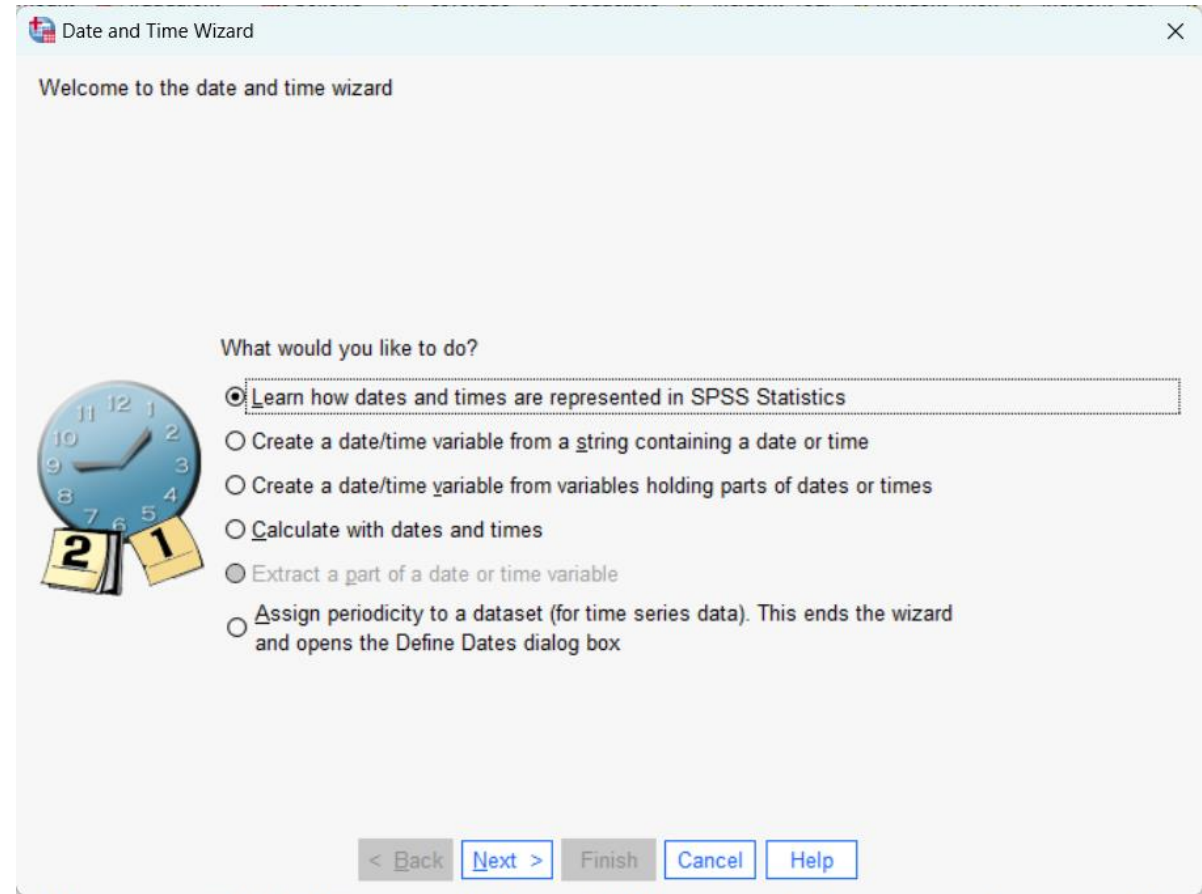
Date and Time Wizard

×

Welcome to the date and time wizard

What would you like to do?

Learn how dates and times are represented in SPSS Statistics

Create a date/time variable from a string containing a date or time

Create a date/time variable from variables holding parts of dates or times

Calculate with dates and times

Extract a part of a date or time variable

Assign periodicity to a dataset (for time series data). This ends the wizard and opens the Define Dates dialog box

12 1 2 3 4 5 6 7 8 9 10 11

2 1

< Back Next > Finish Cancel Help